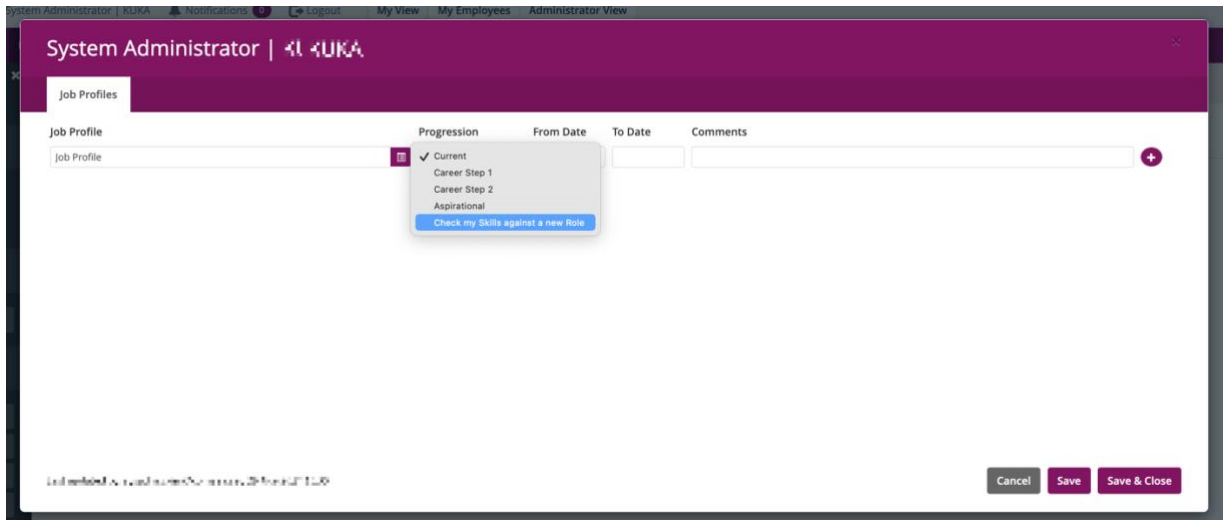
System Administrator | KUKA Notifications Logout My View My Employees Administrator View

System Administrator | KUKA

Job Profiles

Job Profile

Job Profile

Progression

✓ Current
Career Step 1
Career Step 2
Aspirational
Check my Skills against a new Role

From Date

To Date

Comments

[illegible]

Cancel Save Save & Close